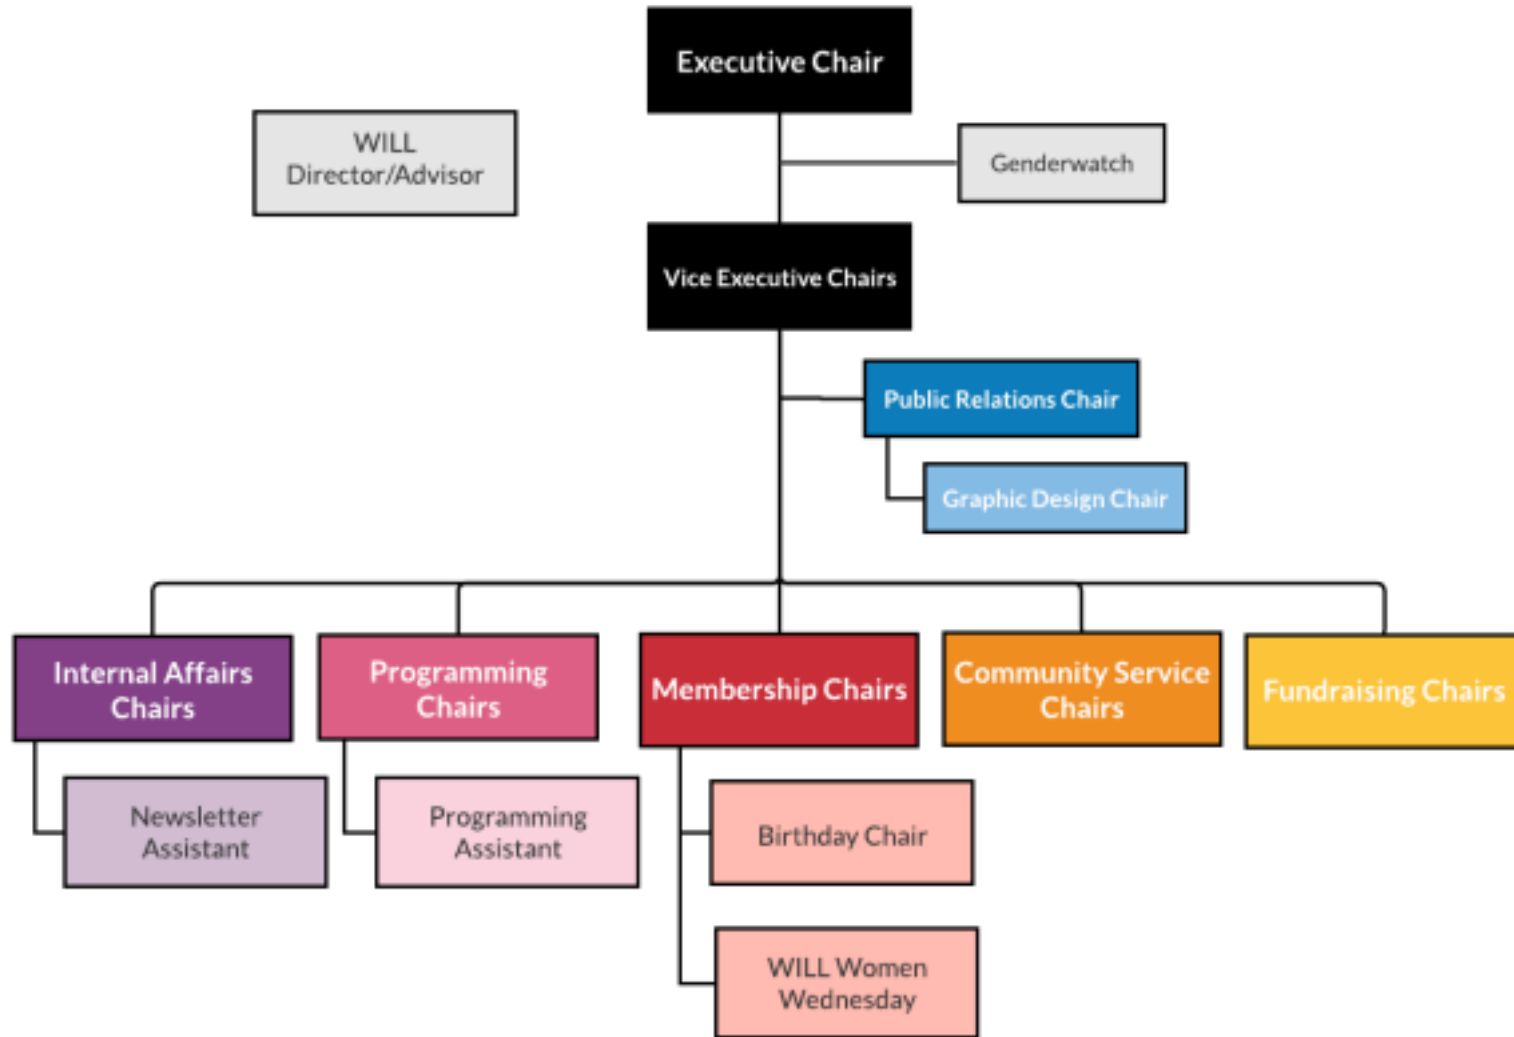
Executive Chair

WILL Director/Advisor

Genderwatch

Vice Executive Chairs

Public Relations Chair

Graphic Design Chair

Internal Affairs Chairs

Programming Chairs

Membership Chairs

Community Service Chairs

Fundraising Chairs

Newsletter Assistant

Programming Assistant

Birthday Chair

WILL Women Wednesday